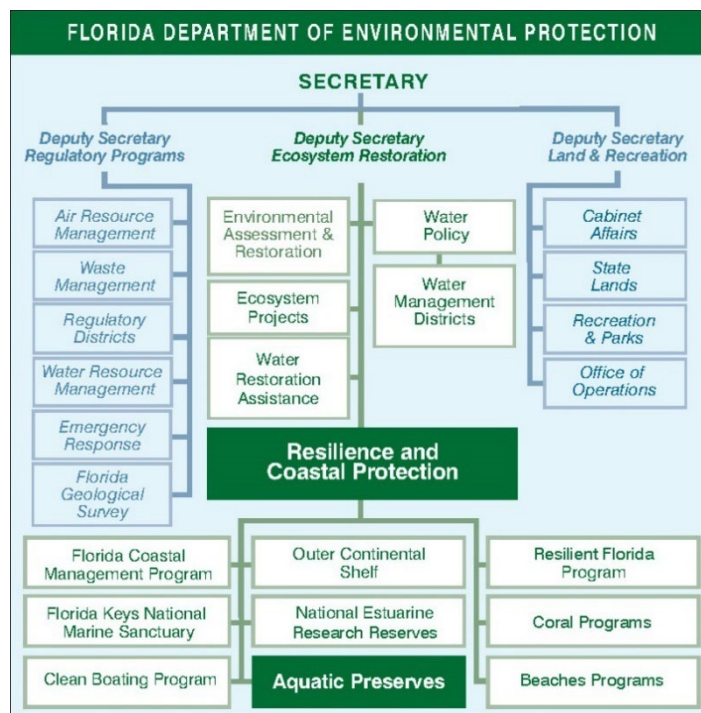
FLORIDA DEPARTMENT OF ENVIRONMENTAL PROTECTION

SECRETARY

Deputy Secretary Regulatory Programs

Deputy Secretary Ecosystem Restoration

Deputy Secretary Land & Recreation

Air Resource Management

Waste Management

Regulatory Districts

Water Resource Management

Emergency Response

Florida Geological Survey

Environmental Assessment & Restoration

Ecosystem Projects

Water Restoration Assistance

Water Policy

Water Management Districts

Cabinet Affairs

State Lands

Recreation & Parks

Office of Operations

Resilience and Coastal Protection

Florida Coastal Management Program

Florida Keys National Marine Sanctuary

Clean Boating Program

Outer Continental Shelf

National Estuarine Research Reserves

Aquatic Preserves

Resilient Florida Program

Coral Programs

Beaches Programs